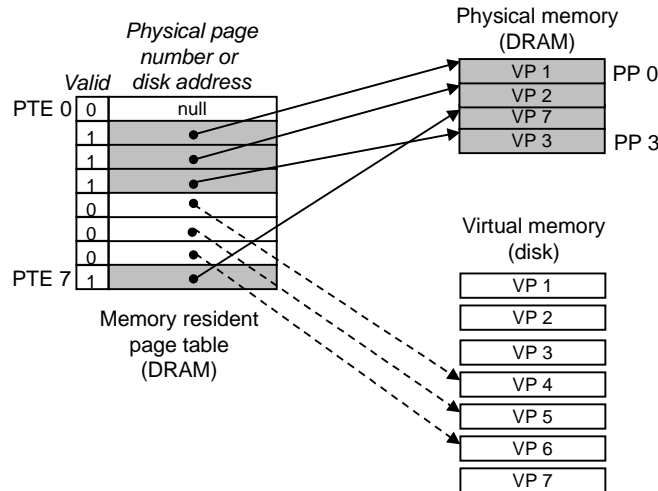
Physical page number or disk address

Valid

PTE 0 0 null

1

1

1

0

0

0

PTE 7 1

Memory resident page table (DRAM)

Physical memory (DRAM)

VP 1 PP 0

VP 2

VP 7

VP 3 PP 3

Virtual memory (disk)

VP 1

VP 2

VP 3

VP 4

VP 5

VP 6

VP 7